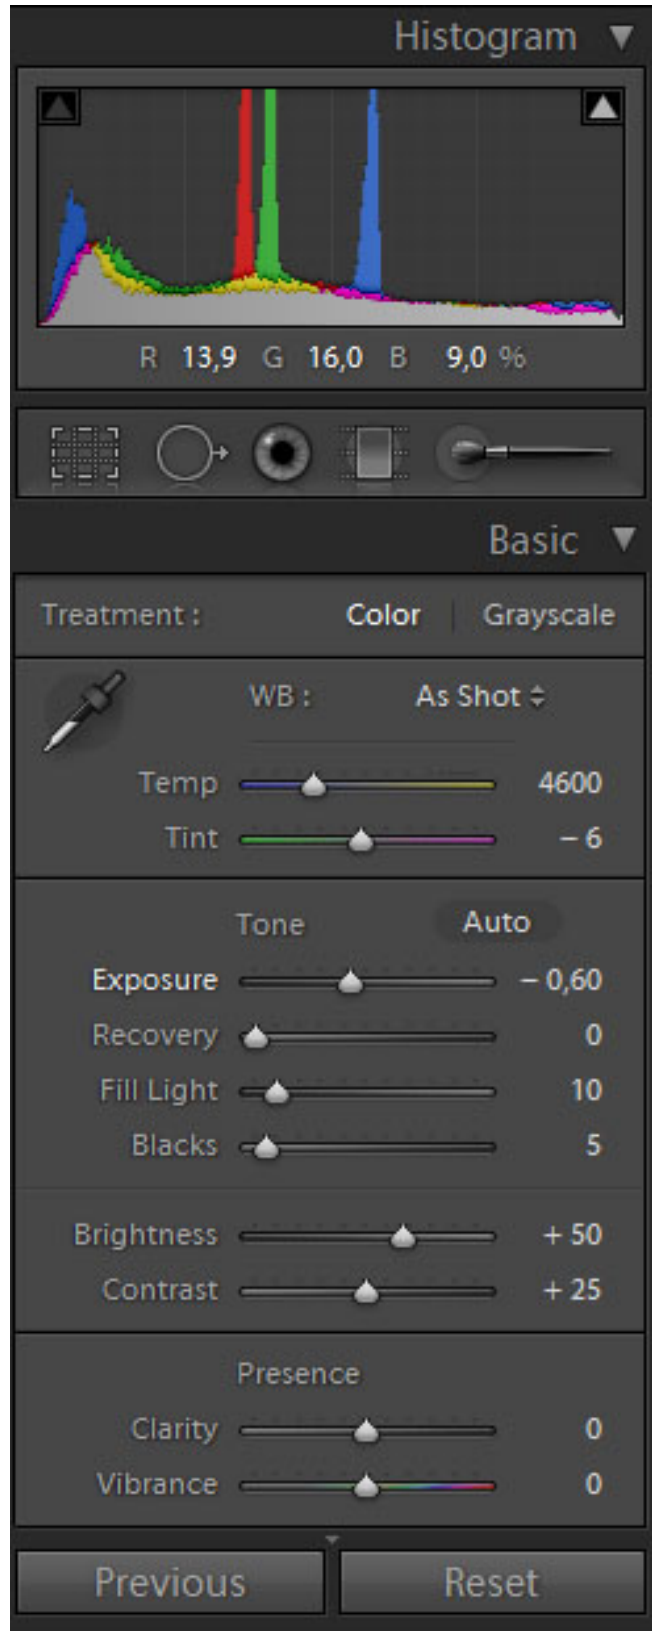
Histogram ▼

R 13,9 G 16,0 B 9,0 %

Basic ▼

Treatment : Color | Grayscale

WB : As Shot ⇕

Temp 4600
Tint – 6

Tone Auto

Exposure – 0,60
Recovery 0
Fill Light 10
Blacks 5

Brightness + 50
Contrast + 25

Presence

Clarity 0
Vibrance 0

Previous Reset